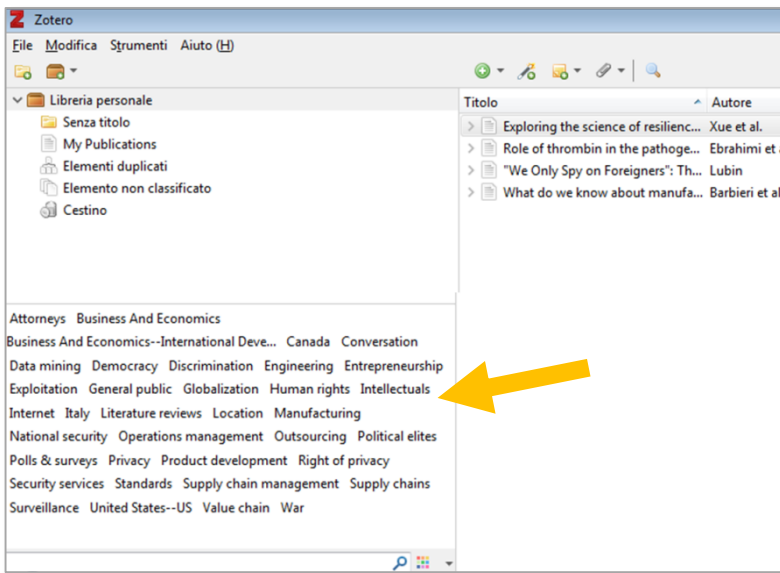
Zotero

File Modifica Strumenti Aiuto (H)

Libreria personale
Senza titolo
My Publications
Elementi duplicati
Elemento non classificato
Cestino

| Titolo | Autore |
|---|---|
| Exploring the science of resilienc... | Xue et al. |
| Role of thrombin in the pathoge... | Ebrahimi et a |
| "We Only Spy on Foreigners": Th... | Lubin |
| What do we know about manufa... | Barbieri et al |

Attorneys Business And Economics
Business And Economics--International Deve... Canada Conversation
Data mining Democracy Discrimination Engineering Entrepreneurship
Exploitation General public Globalization Human rights Intellectuals
Internet Italy Literature reviews Location Manufacturing
National security Operations management Outsourcing Political elites
Polls & surveys Privacy Product development Right of privacy
Security services Standards Supply chain management Supply chains
Surveillance United States--US Value chain War